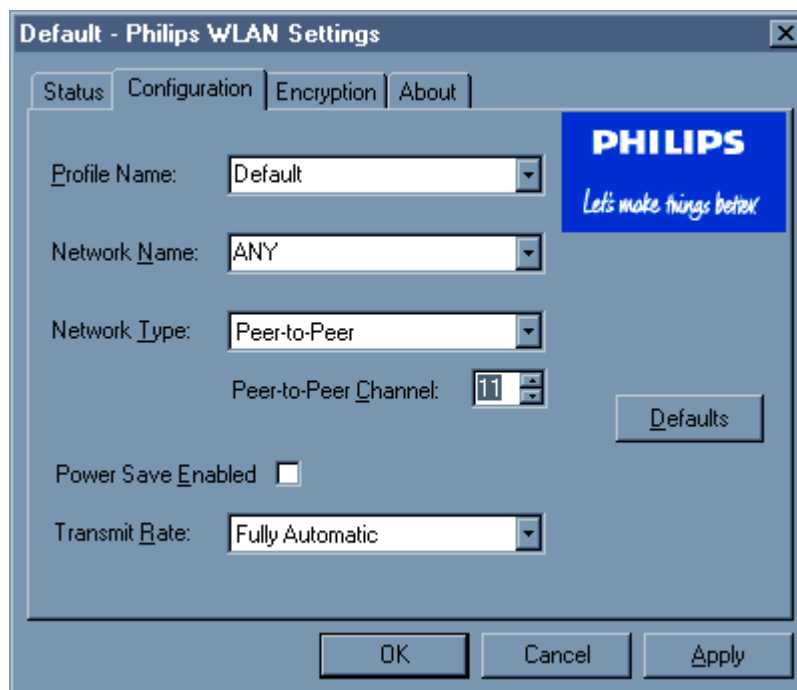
Default - Philips WLAN Settings

Status
Configuration
Encryption
About

PHILIPS
Let's make things better

Profile Name: Default

Network Name: ANY

Network Type: Peer-to-Peer

Peer-to-Peer Channel: 11

Defaults

Power Save Enabled

Transmit Rate: Fully Automatic

OK
Cancel
Apply